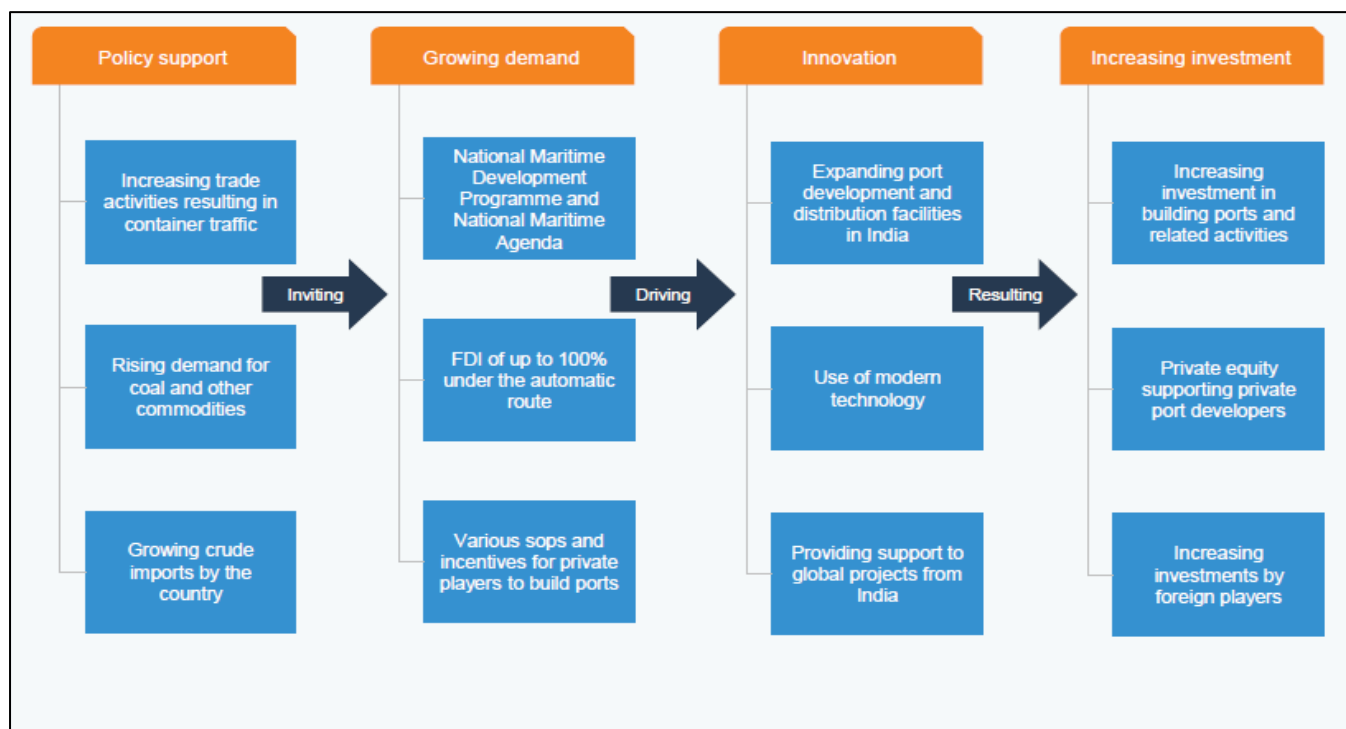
Policy support

Increasing trade activities resulting in container traffic

Rising demand for coal and other commodities

Growing crude imports by the country

Inviting

Growing demand

National Maritime Development Programme and National Maritime Agenda

FDI of up to 100% under the automatic route

Various sops and incentives for private players to build ports

Driving

Innovation

Expanding port development and distribution facilities in India

Use of modern technology

Providing support to global projects from India

Resulting

Increasing investment

Increasing investment in building ports and related activities

Private equity supporting private port developers

Increasing investments by foreign players